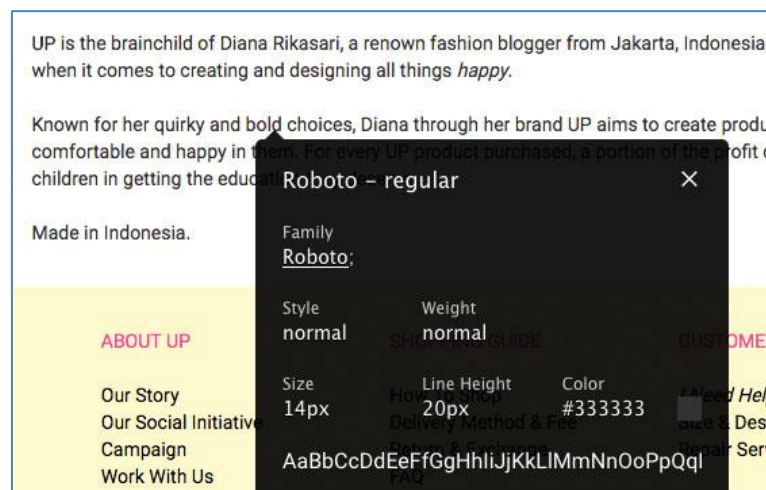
UP is the brainchild of Diana Rikasari, a renown fashion blogger from Jakarta, Indonesia when it comes to creating and designing all things *happy*.

Known for her quirky and bold choices, Diana through her brand UP aims to create produ comfortable and happy in them. For every UP product purchased, a portion of the profit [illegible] children in getting the educa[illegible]

Made in Indonesia.

Roboto – regular

×

Family
Roboto;

Style
normal

Weight
normal

Size
14px

Line Height
20px

Color
#333333

AaBbCcDdEeFfGgHhIiJjKkLlMmNnOoPpQql

ABOUT UP

Our Story
Our Social Initiative
Campaign
Work With Us

SHOPPING GUIDE

How to Shop
Delivery Method & Fee
Return & Exchange
FAQ

CUSTOME

I Need Hel
Size & Des
Repair Serv